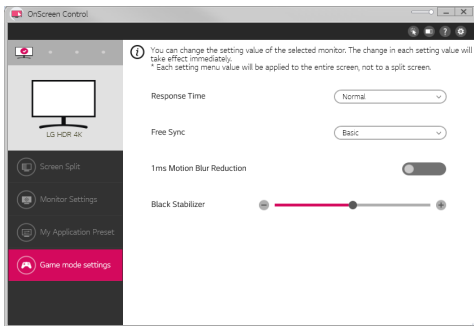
OnScreen Control

You can change the setting value of the selected monitor. The change in each setting value will take effect immediately.
* Each setting menu value will be applied to the entire screen, not to a split screen.

LG HDR 4K

Screen Split

Monitor Settings

My Application Preset

Game mode settings

Response Time
Normal

Free Sync
Basic

1ms Motion Blur Reduction

Black Stabilizer